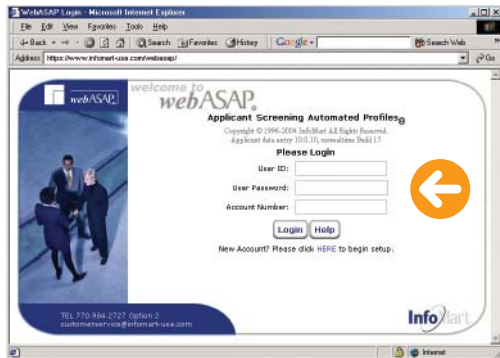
WebASAP Login - Microsoft Internet Explorer

File Edit View Favorites Tools Help

Back Search Favorites History Google Search Web

Address https://www.infomart-usa.com/webasap/ Go

webASAP

welcome to

webASAP

Applicant Screening Automated Profiles

Copyright © 1996-2004 InfoMart All Rights Reserved.
Applicant data entry 10.0.10, nonsalient Build 17

Please Login

User ID:

User Password:

Account Number:

Login Help

New Account? Please click HERE to begin setup.

TEL 770.984.2727 Option 2
customerservice@infomart-usa.com

InfoMart

Internet